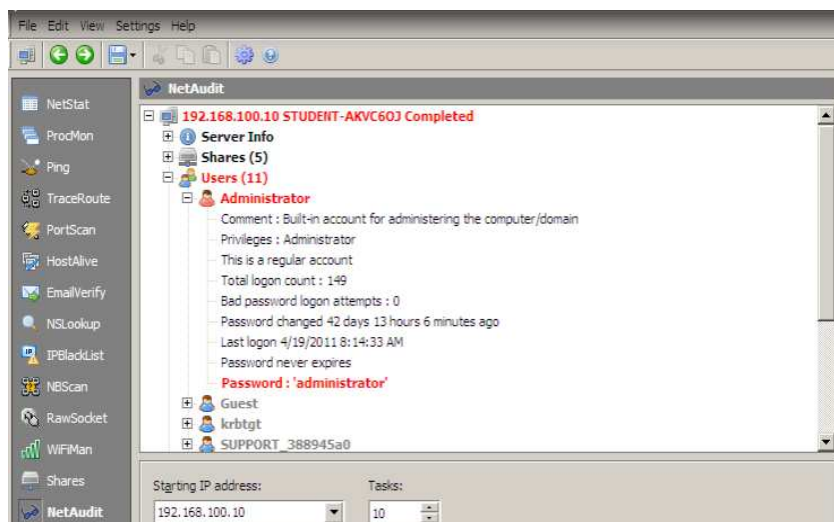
File Edit View Settings Help

NetStat
ProcMon
Ping
TraceRoute
PortScan
HostAlive
EmailVerify
NSLookup
IPBlackList
NBScan
RawSocket
WiFiMan
Shares
NetAudit

NetAudit

192.168.100.10 STUDENT-AKVC6OJ Completed
Server Info
Shares (5)
Users (11)
Administrator
Comment : Built-in account for administering the computer/domain
Privileges : Administrator
This is a regular account
Total logon count : 149
Bad password logon attempts : 0
Password changed 42 days 13 hours 6 minutes ago
Last logon 4/19/2011 8:14:33 AM
Password never expires
Password : 'administrator'
Guest
krbtgt
SUPPORT_388945a0

Starting IP address:
192.168.100.10
Tasks:
10